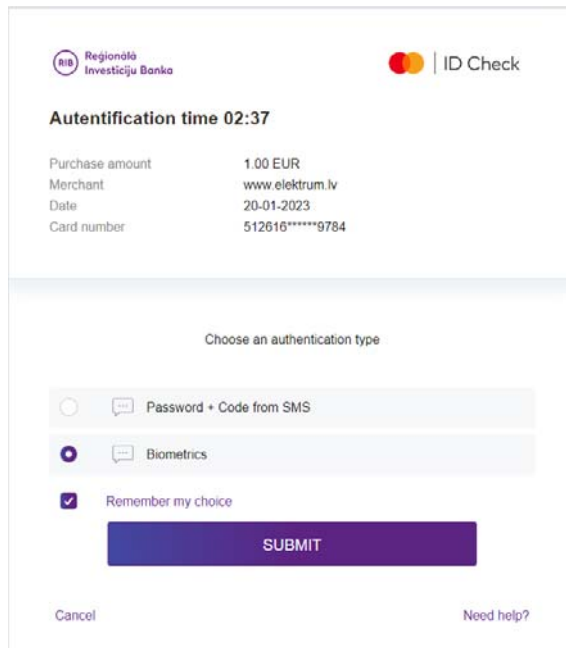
RIB Reģionālā Investīciju Banka

ID Check

Autentification time 02:37

| | |
|---|---|
| Purchase amount | 1.00 EUR |
| Merchant | www.elektrum.lv |
| Date | 20-01-2023 |
| Card number | 512616******9784 |

Choose an authentication type

Password + Code from SMS

Biometrics

Remember my choice

SUBMIT

Cancel

Need help?